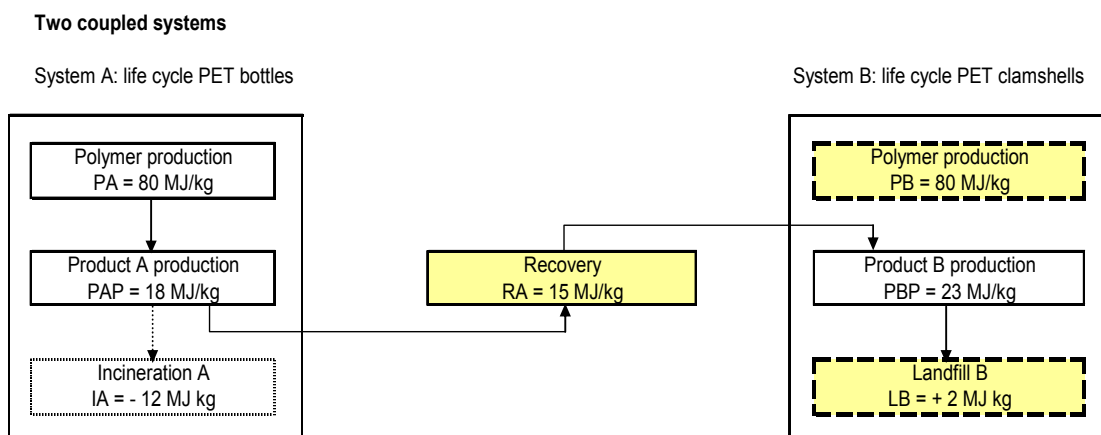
**Two coupled systems**

System A: life cycle PET bottles

Polymer production
PA = 80 MJ/kg

Product A production
PAP = 18 MJ/kg

Incineration A
IA = - 12 MJ kg

Recovery
RA = 15 MJ/kg

System B: life cycle PET clamshells

Polymer production
PB = 80 MJ/kg

Product B production
PBP = 23 MJ/kg

Landfill B
LB = + 2 MJ kg